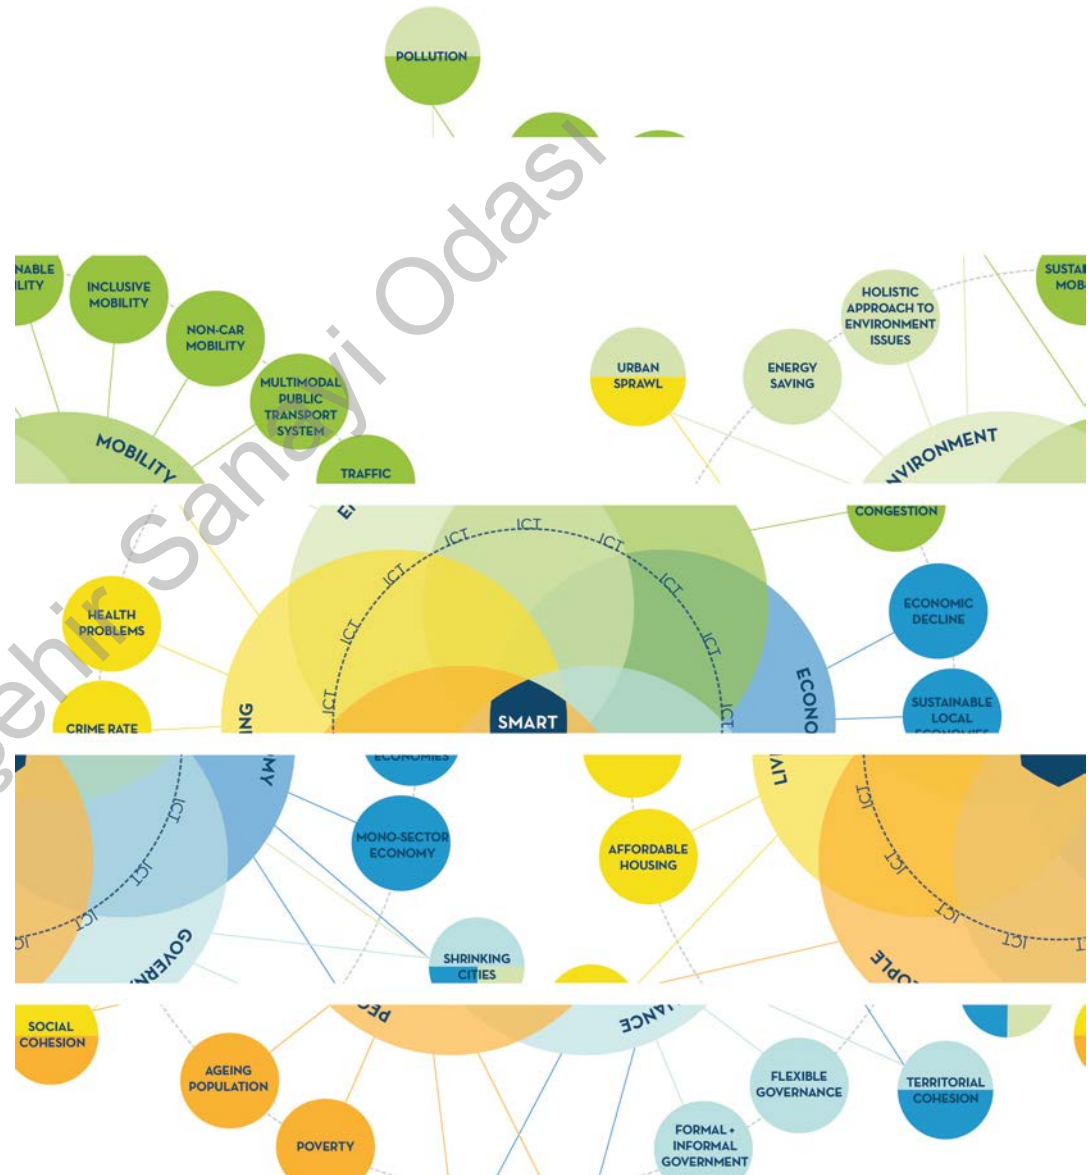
POLLUTION

NABLE
ILITY

INCLUSIVE MOBILITY

NON-CAR MOBILITY

MULTIMODAL PUBLIC TRANSPORT SYSTEM

MOBILITY

TRAFFIC

URBAN SPRAWL

ENERGY SAVING

HOLISTIC APPROACH TO ENVIRONMENT ISSUES

SUSTAI
MOB

VIRONMENT

CONGESTION

ICT ICT ICT ICT ICT ICT ICT ICT

HEALTH PROBLEMS

ECONOMIC DECLINE

ECONO

CRIME RATE

ING

SMART

SUSTAINABLE LOCAL

MY

MONO-SECTOR ECONOMY

AFFORDABLE HOUSING

LIV

ICT ICT ICT ICT

GOVERN

SHRINKING CITIES

OPLE

SOCIAL COHESION

PE

ANCE

AGEING POPULATION

FLEXIBLE GOVERNANCE

TERRITORIAL COHESION

POVERTY

FORMAL + INFORMAL GOVERNMENT

Sanayi Odası